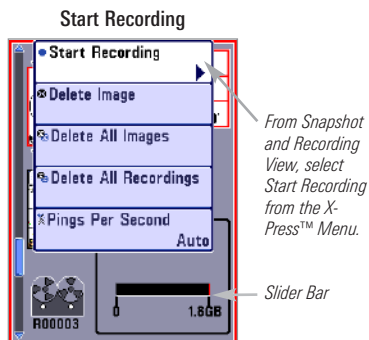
Start Recording

Start Recording

Delete Image

Delete All Images

Delete All Recordings

Pings Per Second

Auto

0

1.8GB

R00003

From Snapshot and Recording View, select Start Recording from the X-Press™ Menu.

Slider Bar